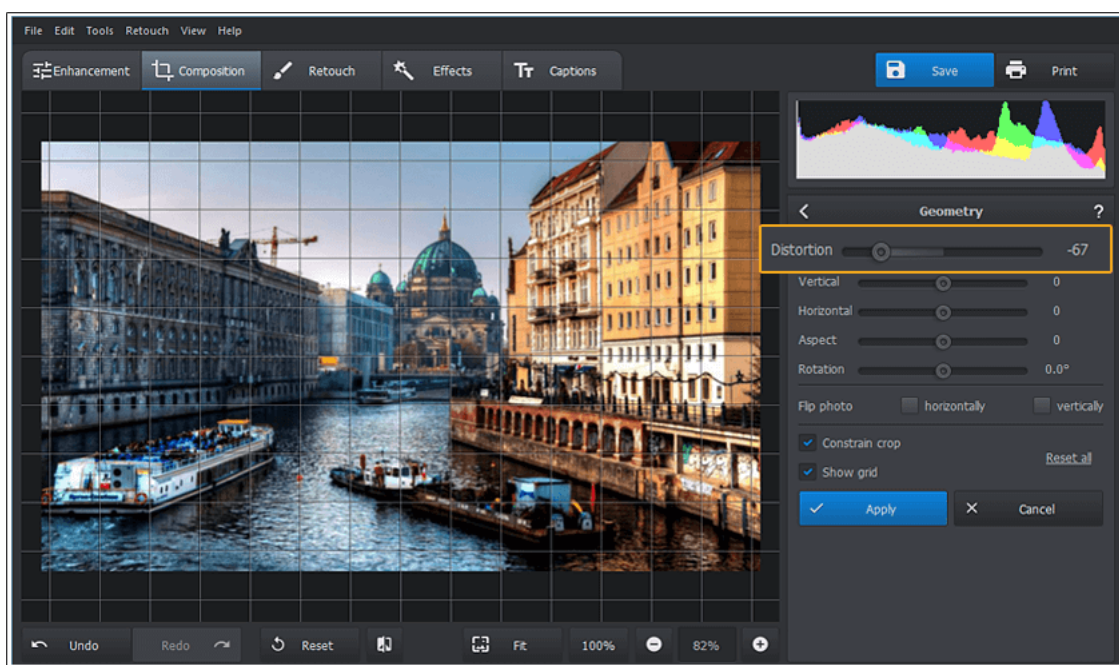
File Edit Tools Retouch View Help

Enhancement Composition Retouch Effects Captions

Save Print

Geometry ?

Distortion -67

Vertical 0

Horizontal 0

Aspect 0

Rotation 0.0°

Flip photo horizontally vertically

Constrain crop

Show grid

Reset all

Apply Cancel

Undo Redo Reset Fit 100% 82%